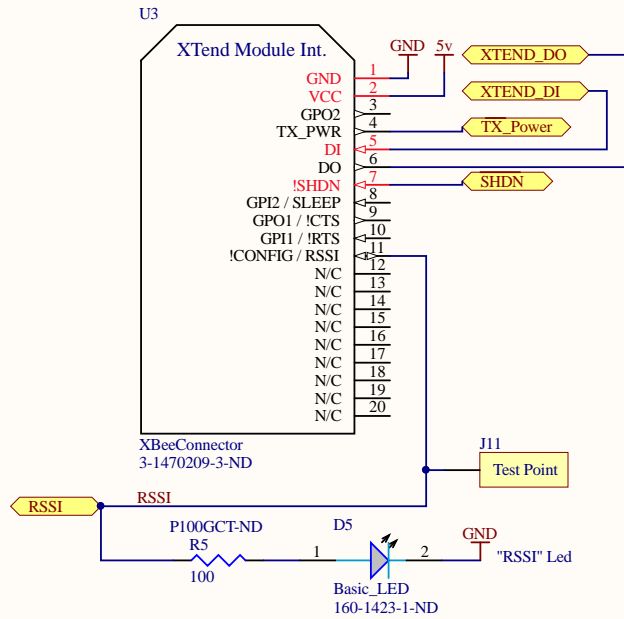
U3

XTend Module Int.

GND 1
VCC 2
GPO2 3
TX_PWR 4
DI 5
DO 6
!SHDN 7
GPI2 / SLEEP 8
GPO1 / !CTS 9
GPI1 / !RTS 10
!CONFIG / RSSI 11
N/C 12
N/C 13
N/C 14
N/C 15
N/C 16
N/C 17
N/C 18
N/C 19
N/C 20

GND
5v
XTEND_DO
XTEND_DI
TX_Power
SHDN

XBeeConnector
3-1470209-3-ND

J11
Test Point

RSSI
RSSI

P100GCT-ND
R5
100
1

D5
2
GND
"RSSI" Led
Basic_LED
160-1423-1-ND